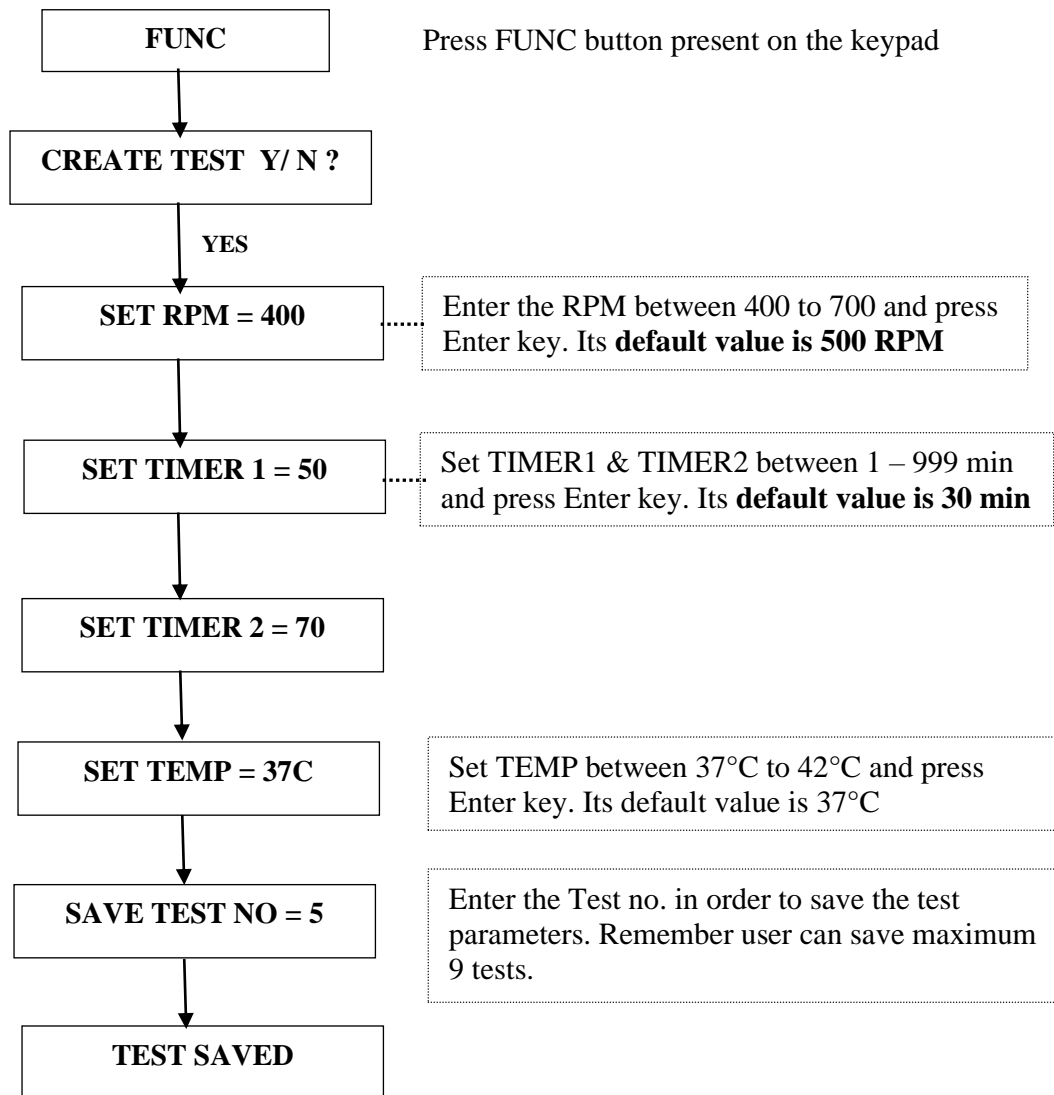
FUNC

Press FUNC button present on the keypad

CREATE TEST Y/ N ?

YES

SET RPM = 400

Enter the RPM between 400 to 700 and press Enter key. Its **default value is 500 RPM**

SET TIMER 1 = 50

Set TIMER1 & TIMER2 between 1 – 999 min and press Enter key. Its **default value is 30 min**

SET TIMER 2 = 70

SET TEMP = 37C

Set TEMP between 37°C to 42°C and press Enter key. Its default value is 37°C

SAVE TEST NO = 5

Enter the Test no. in order to save the test parameters. Remember user can save maximum 9 tests.

TEST SAVED